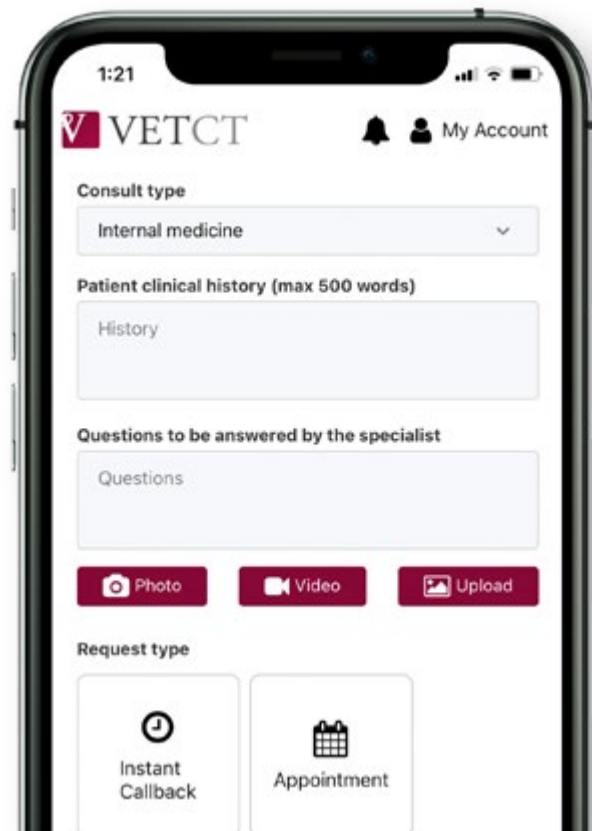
1:21

VETCT

My Account

Consult type

Internal medicine

Patient clinical history (max 500 words)

History

Questions to be answered by the specialist

Questions

Photo

Video

Upload

Request type

Instant Callback

Appointment